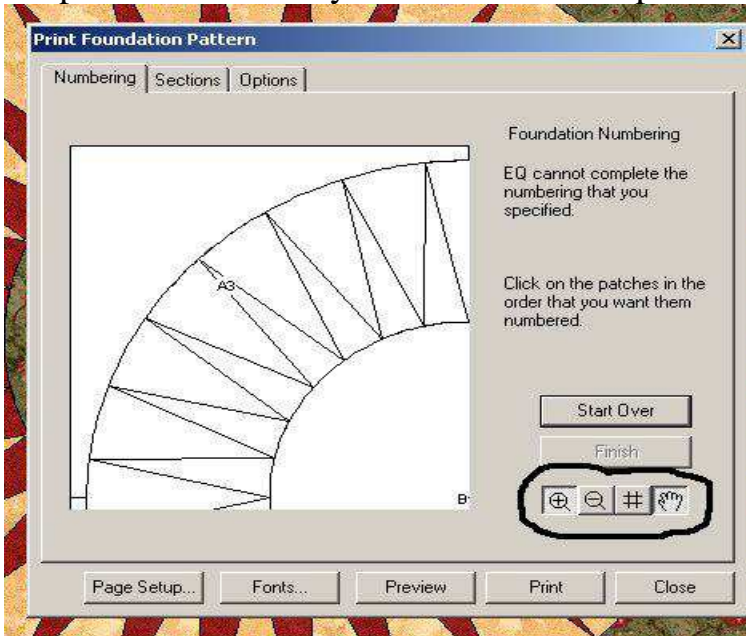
Print Foundation Pattern

Numbering | Sections | Options

A3

B

Foundation Numbering

EQ cannot complete the numbering that you specified.

Click on the patches in the order that you want them numbered.

Start Over

Finish

Page Setup... | Fonts... | Preview | Print | Close